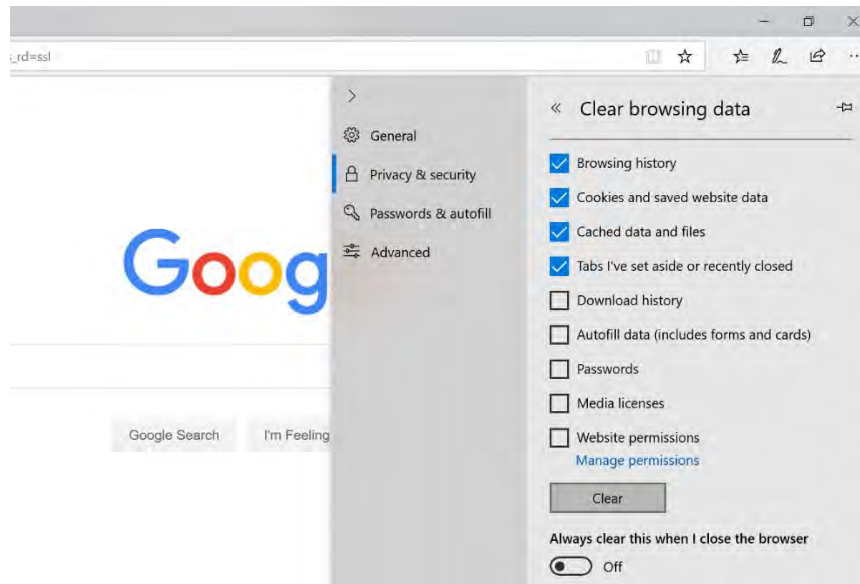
_rd=ssl

Goog

Google Search

I'm Feeling

General

Privacy & security

Passwords & autofill

Advanced

Clear browsing data

Browsing history

Cookies and saved website data

Cached data and files

Tabs I've set aside or recently closed

Download history

Autofill data (includes forms and cards)

Passwords

Media licenses

Website permissions

Manage permissions

Clear

Always clear this when I close the browser

Off